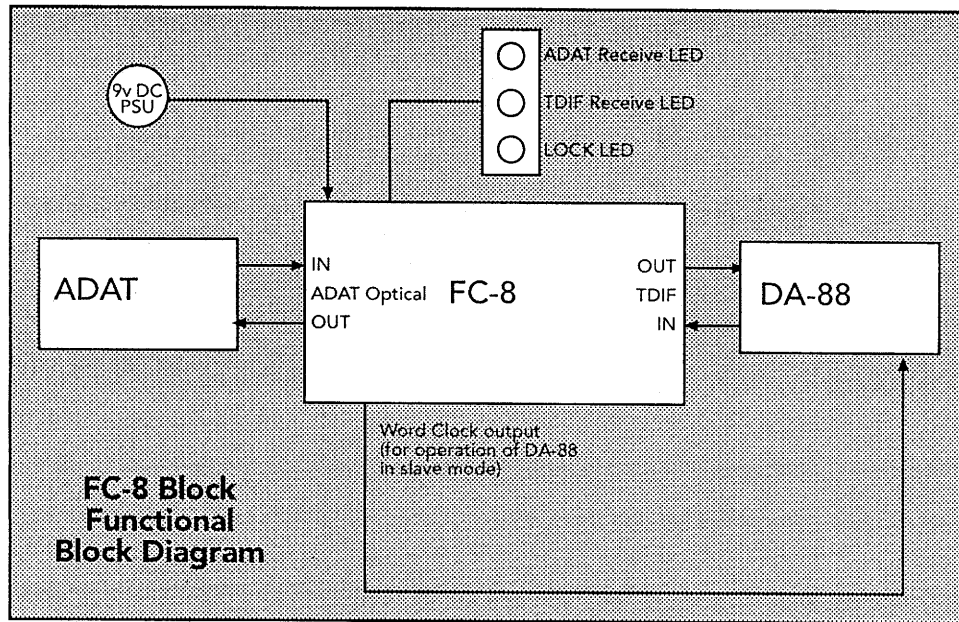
9v DC PSU

ADAT Receive LED

TDIF Receive LED

LOCK LED

ADAT

IN

ADAT Optical

OUT

FC-8

OUT

TDIF

IN

DA-88

Word Clock output (for operation of DA-88 in slave mode)

FC-8 Block Functional Block Diagram